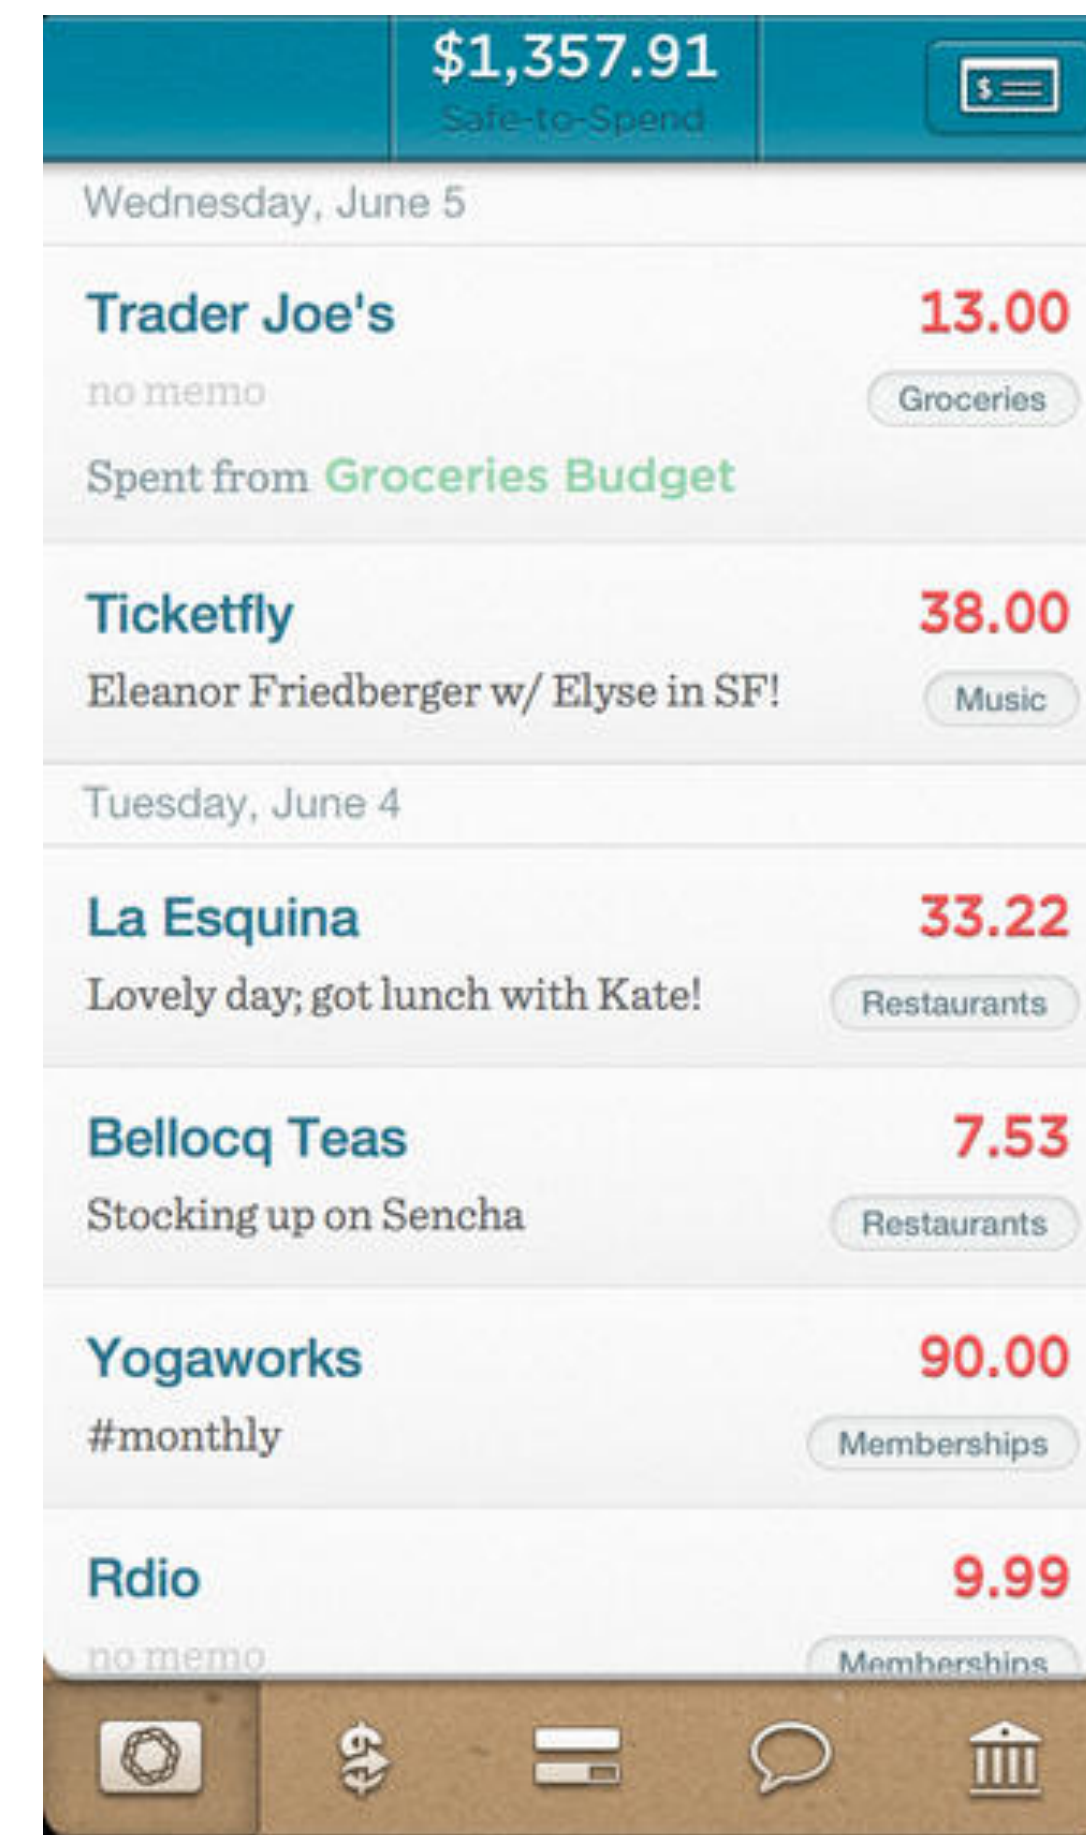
$1,357.91
Safe-to-Spend

Wednesday, June 5

Trader Joe's
13.00
no memo
Groceries
Spent from Groceries Budget

Ticketfly
38.00
Eleanor Friedberger w/ Elyse in SF!
Music

Tuesday, June 4

La Esquina
33.22
Lovely day; got lunch with Kate!
Restaurants

Bellocq Teas
7.53
Stocking up on Sencha
Restaurants

Yogaworks
90.00
#monthly
Memberships

Rdio
9.99
no memo
Memberships